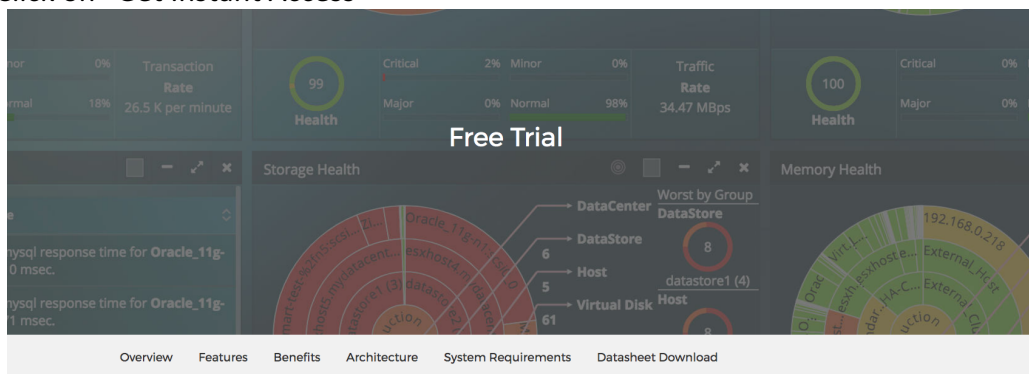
Click on "Get Instant Access"

nor 0% Transaction Rate
rmal 18% 26.5 K per minute

99 Health
Critical 2% Minor 0%
Major 0% Normal 98%
Traffic Rate 34.47 MBps

100 Health
Critical 0%
Major 0%

Free Trial

Storage Health

DataCenter
DataStore 6
Host 5
Virtual Disk 61

Worst by Group
DataStore 8
datastore1 (4)
Host 8

ysql response time for Oracle_11g- 0 msec.
ysql response time for Oracle_11g- 1 msec.

Memory Health
192.168.0.218
External_Host
External_Cl

Overview Features Benefits Architecture System Requirements Datasheet Download